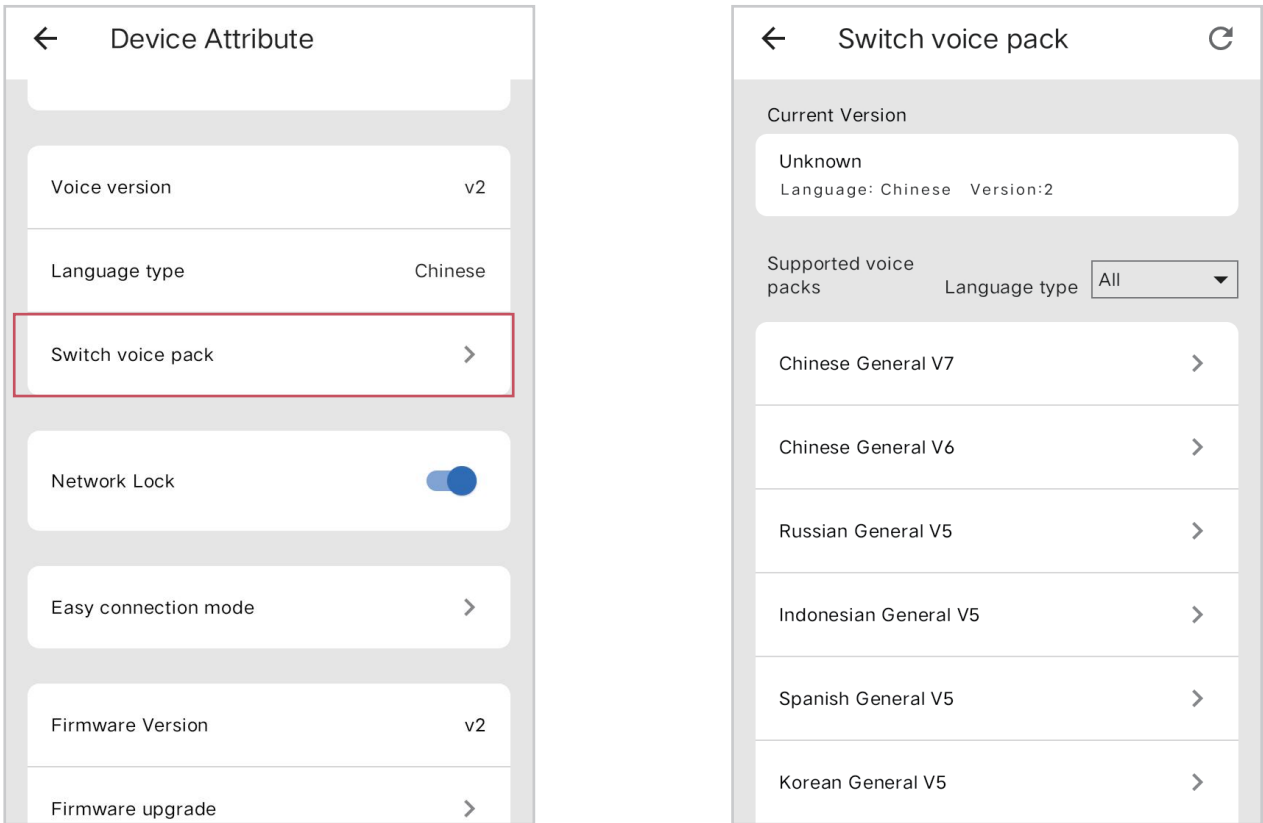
Device Attribute

Voice version v2

Language type Chinese

Switch voice pack

Network Lock

Easy connection mode

Firmware Version v2

Firmware upgrade

Switch voice pack

Current Version

Unknown
Language: Chinese Version:2

Supported voice packs

Language type All

Chinese General V7

Chinese General V6

Russian General V5

Indonesian General V5

Spanish General V5

Korean General V5